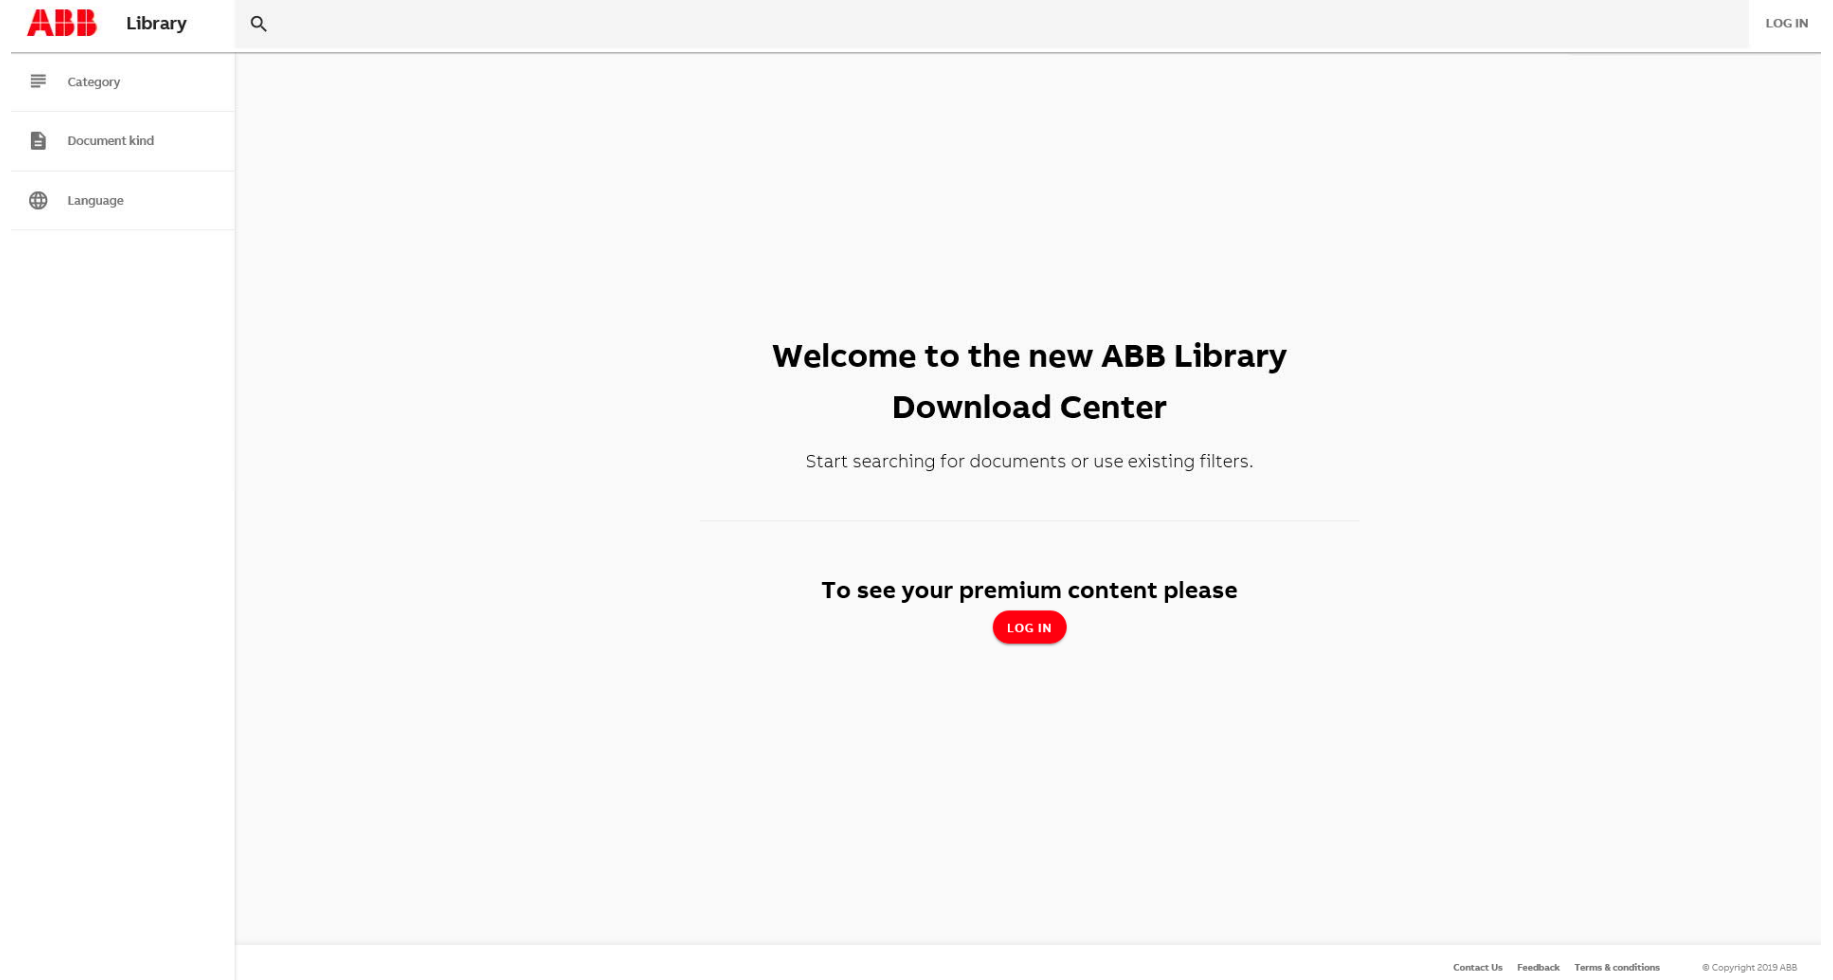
ABB Library

LOG IN

Category

Document kind

Language

Welcome to the new ABB Library Download Center

Start searching for documents or use existing filters.

To see your premium content please

LOG IN

Contact Us Feedback Terms & conditions © Copyright 2019 ABB